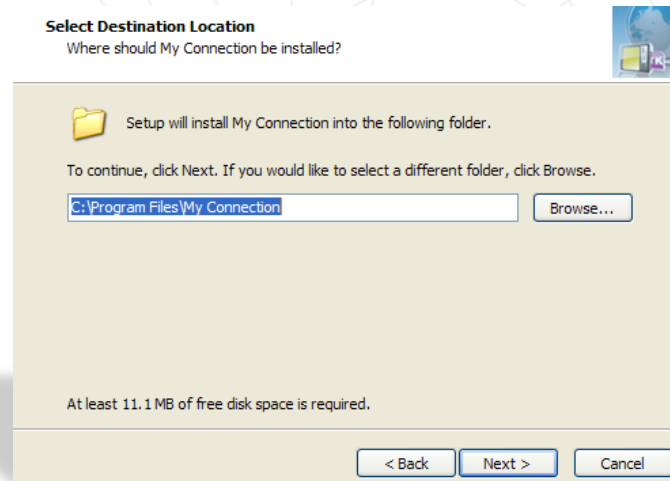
Select Destination Location
Where should My Connection be installed?

Setup will install My Connection into the following folder.

To continue, click Next. If you would like to select a different folder, click Browse.

C:\Program Files\My Connection

Browse...

At least 11.1 MB of free disk space is required.

< Back

Next >

Cancel